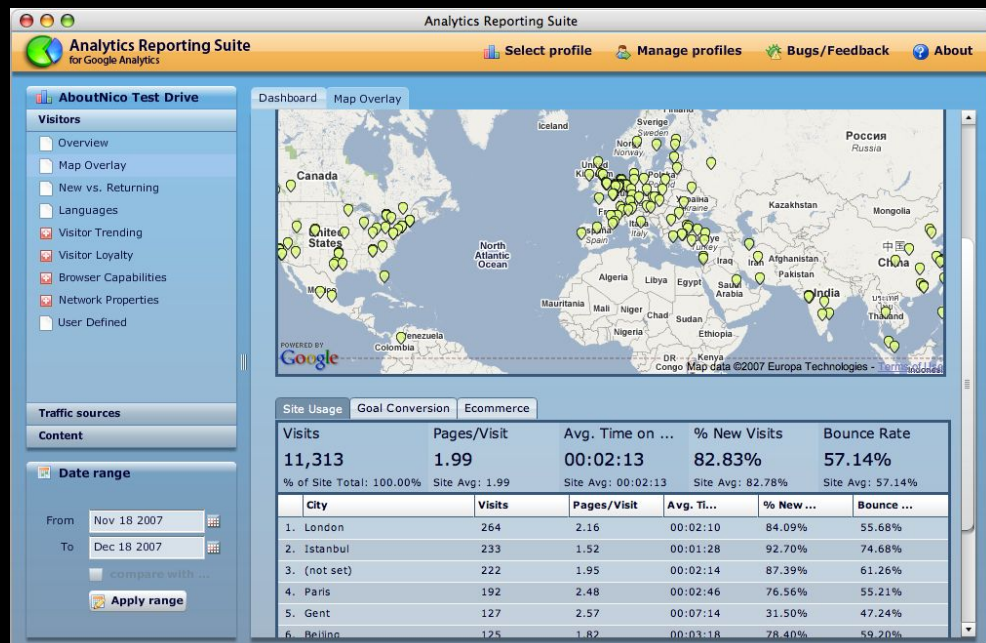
Analytics Reporting Suite

Analytics Reporting Suite
for Google Analytics

Select profile  Manage profiles  Bugs/Feedback  About

AboutNico Test Drive
Visitors
Overview
Map Overlay
New vs. Returning
Languages
Visitor Trending
Visitor Loyalty
Browser Capabilities
Network Properties
User Defined

Traffic sources
Content

Date range
From Nov 18 2007
To Dec 18 2007
compare with ...
Apply range

Dashboard  Map Overlay

Iceland  Sverige Sweden  Norway  Россия Russia  Canada  United Kingdom  Poland  Ukraine  Kazakhstan  Mongolia  United States  North Atlantic Ocean  Spain  Italy  Turkey  Iraq  Iran  Afghanistan  中国 China  Pakistan  Algeria  Libya  Egypt  Saudi Arabia  India  Mexico  Mauritania  Mali  Niger  Chad  Sudan  Thailand  Venezuela  Colombia  Nigeria  Ethiopia  Kenya  DR Congo

POWERED BY Google  Map data ©2007 Europa Technologies - Terms of Use

Site Usage  Goal Conversion  Ecommerce

| Visits | Pages/Visit | Avg. Time on ... | % New Visits | Bounce Rate |
|---|---|---|---|---|
| 11,313 | 1.99 | 00:02:13 | 82.83% | 57.14% |
| % of Site Total: 100.00% | Site Avg: 1.99 | Site Avg: 00:02:13 | Site Avg: 82.78% | Site Avg: 57.14% |

| City | Visits | Pages/Visit | Avg. Ti... | % New ... | Bounce ... |
|---|---|---|---|---|---|
| 1. London | 264 | 2.16 | 00:02:10 | 84.09% | 55.68% |
| 2. Istanbul | 233 | 1.52 | 00:01:28 | 92.70% | 74.68% |
| 3. (not set) | 222 | 1.95 | 00:02:14 | 87.39% | 61.26% |
| 4. Paris | 192 | 2.48 | 00:02:46 | 76.56% | 55.21% |
| 5. Gent | 127 | 2.57 | 00:07:14 | 31.50% | 47.24% |
| 6. Beijing | 125 | 1.82 | 00:03:18 | 78.40% | 59.20% |